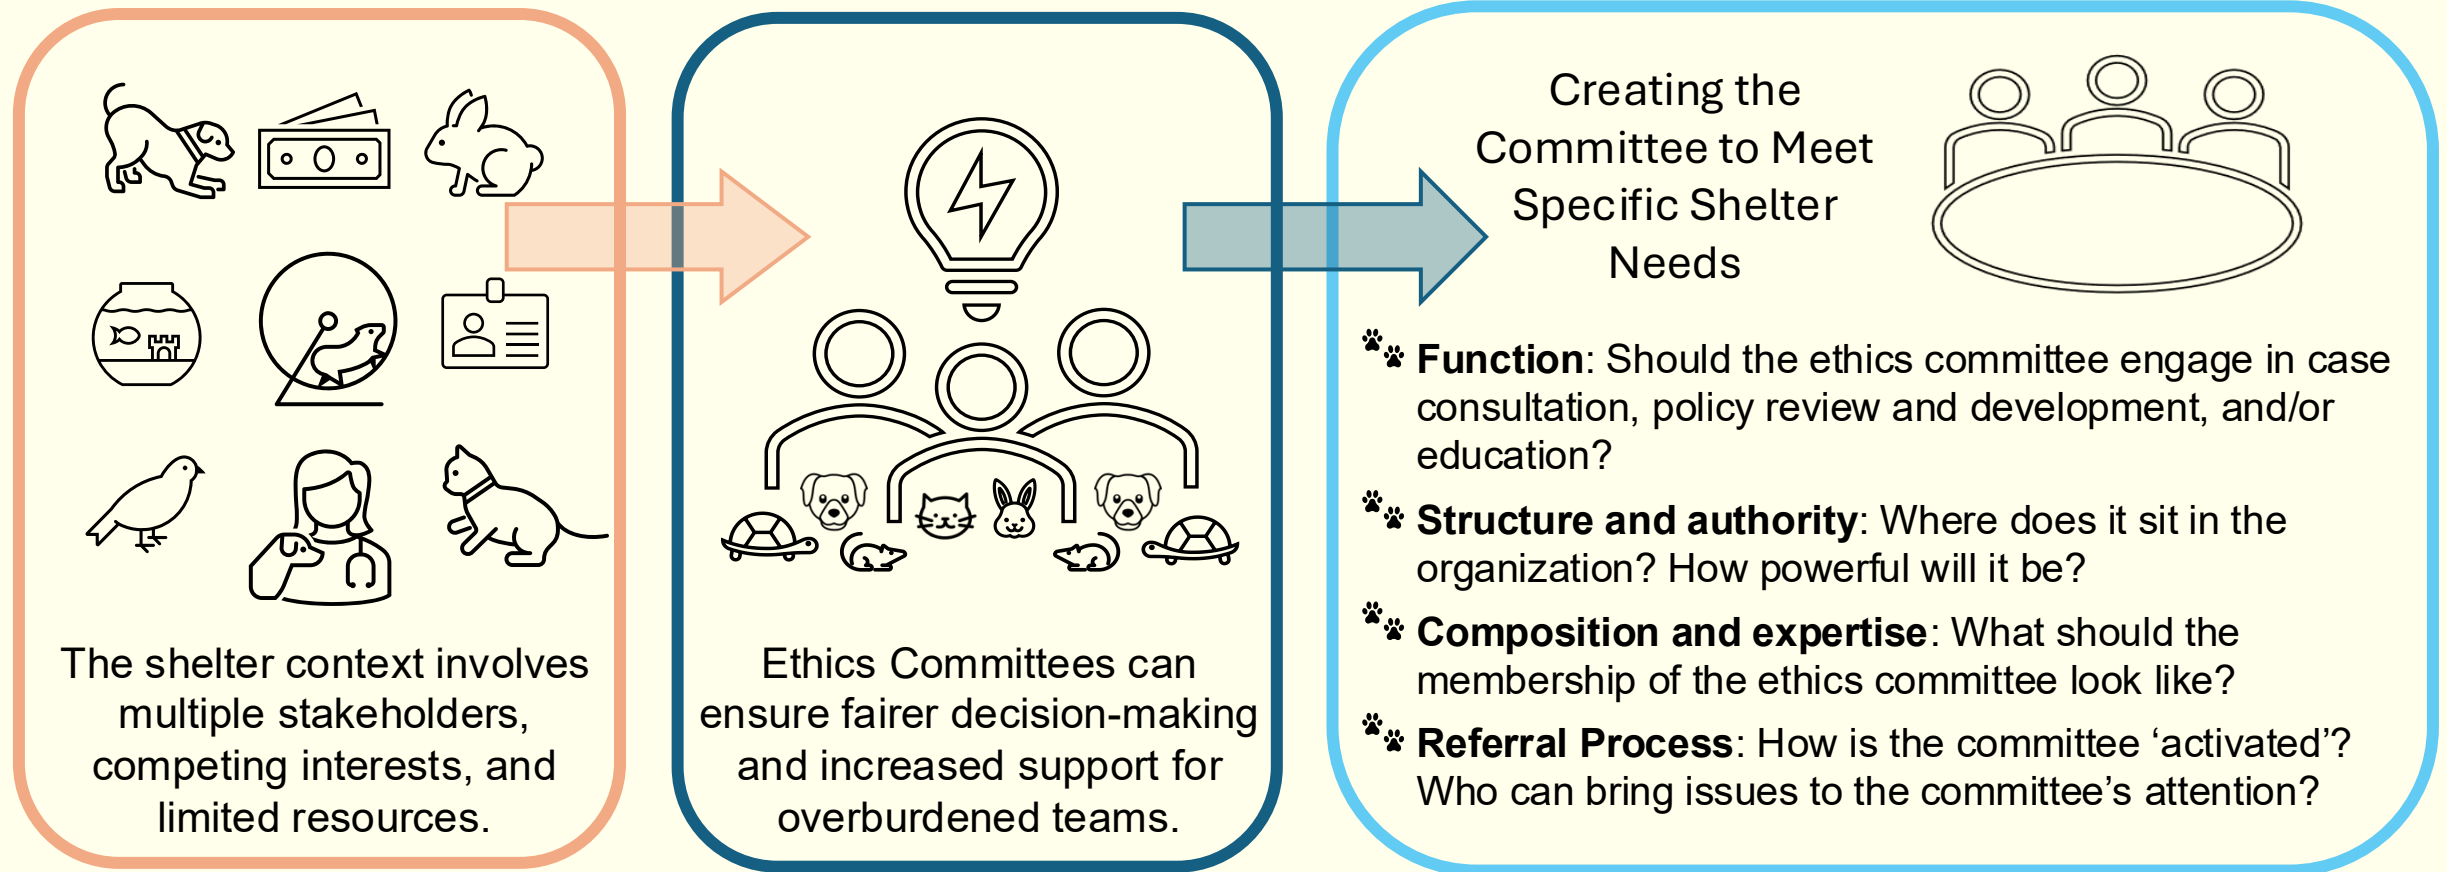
The shelter context involves multiple stakeholders, competing interests, and limited resources.

Ethics Committees can ensure fairer decision-making and increased support for overburdened teams.

Creating the Committee to Meet Specific Shelter Needs

**Function**: Should the ethics committee engage in case consultation, policy review and development, and/or education?

**Structure and authority**: Where does it sit in the organization? How powerful will it be?

**Composition and expertise**: What should the membership of the ethics committee look like?

**Referral Process**: How is the committee ‘activated’? Who can bring issues to the committee’s attention?